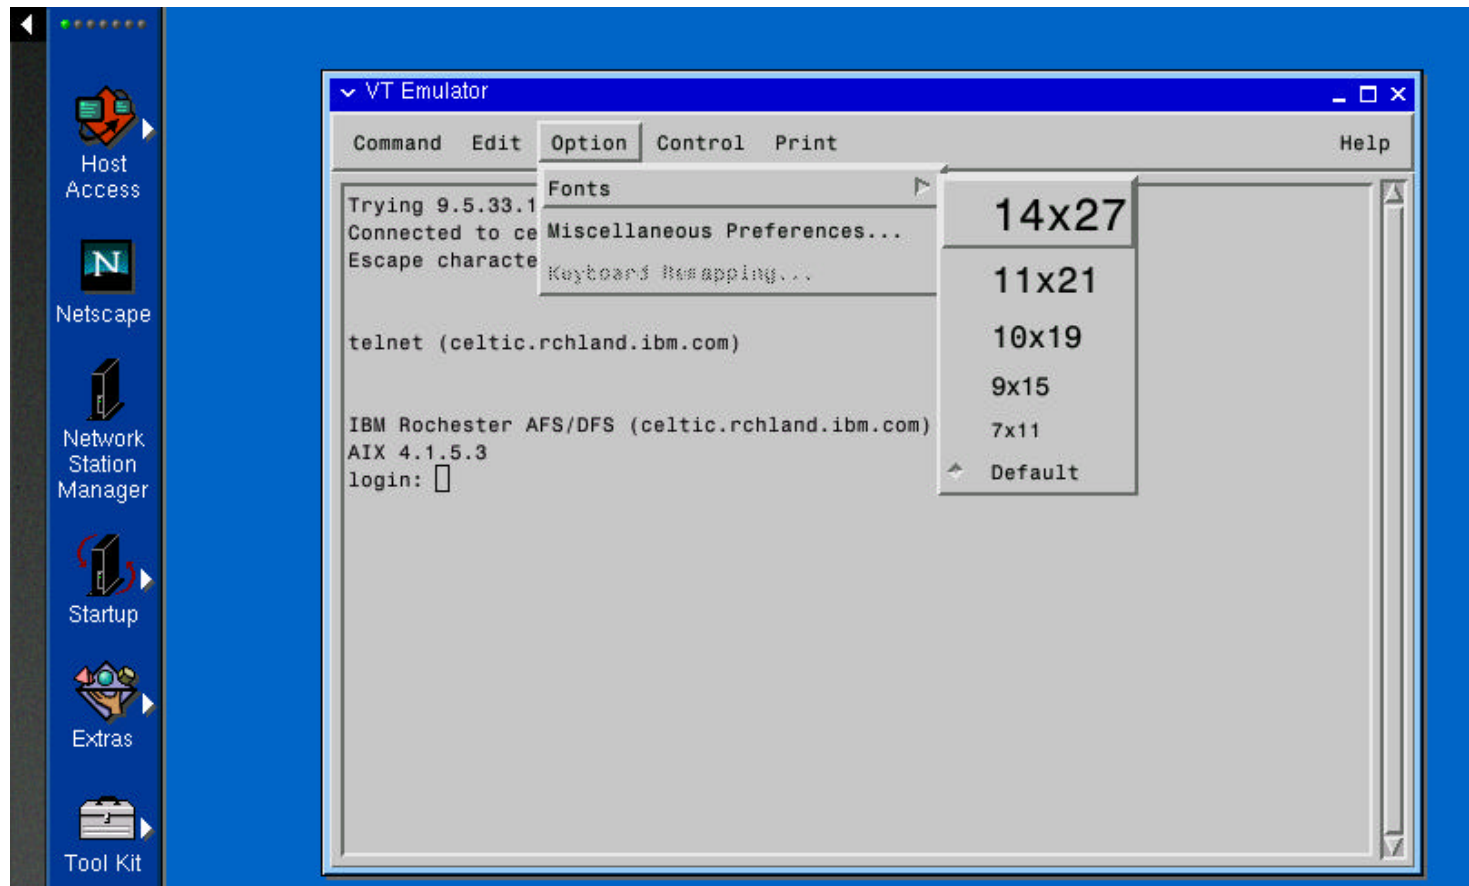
Host Access

Netscape

Network Station Manager

Startup

Extras

Tool Kit

VT Emulator

Command Edit Option Control Print Help

Trying 9.5.33.1
Connected to ce
Escape characte

Fonts
Miscellaneous Preferences...
Keyboard Remapping...

14x27
11x21
10x19
9x15
7x11
Default

telnet (celtic.rchland.ibm.com)

IBM Rochester AFS/DFS (celtic.rchland.ibm.com)
AIX 4.1.5.3
login: